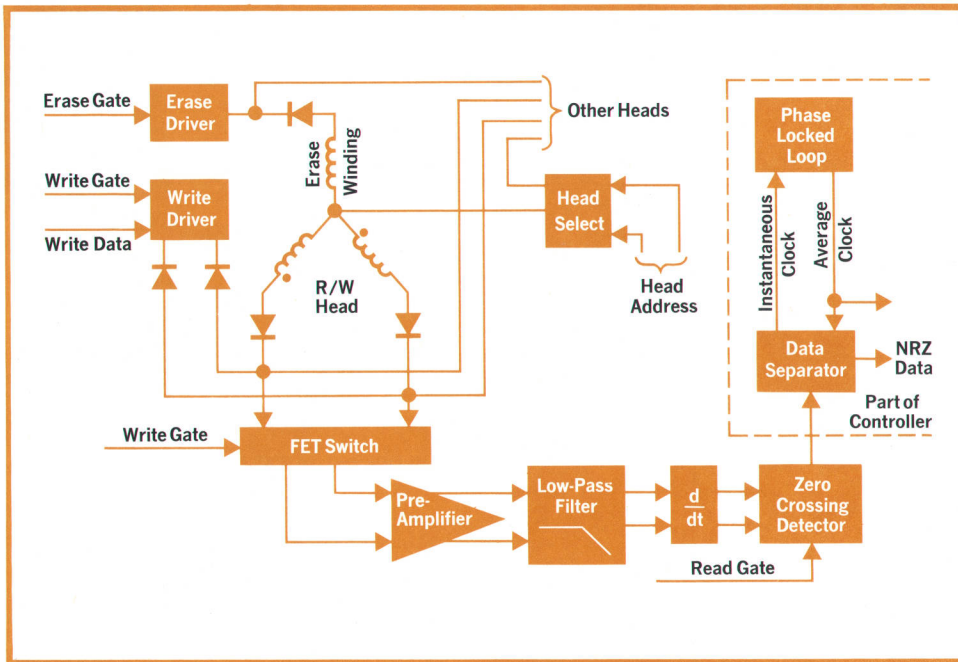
Erase Gate
Erase Driver
Other Heads
Erase Winding
Write Gate
Write Driver
Write Data
Head Select
Head Address
R/W Head
Phase Locked Loop
Instantaneous Clock
Average Clock
Data Separator
NRZ Data
Part of Controller
Write Gate
FET Switch
Pre-Amplifier
Low-Pass Filter
$\frac{d}{dt}$
Zero Crossing Detector
Read Gate